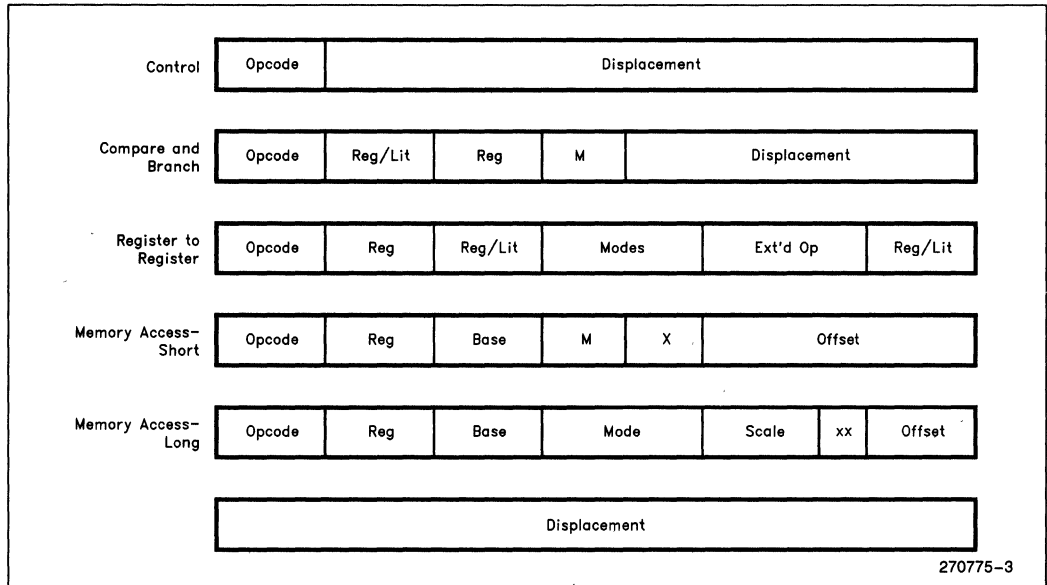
Control | Opcode | Displacement

Compare and Branch | Opcode | Reg/Lit | Reg | M | Displacement

Register to Register | Opcode | Reg | Reg/Lit | Modes | Ext'd Op | Reg/Lit

Memory Access-Short | Opcode | Reg | Base | M | X | Offset

Memory Access-Long | Opcode | Reg | Base | Mode | Scale | xx | Offset

Displacement

270775-3